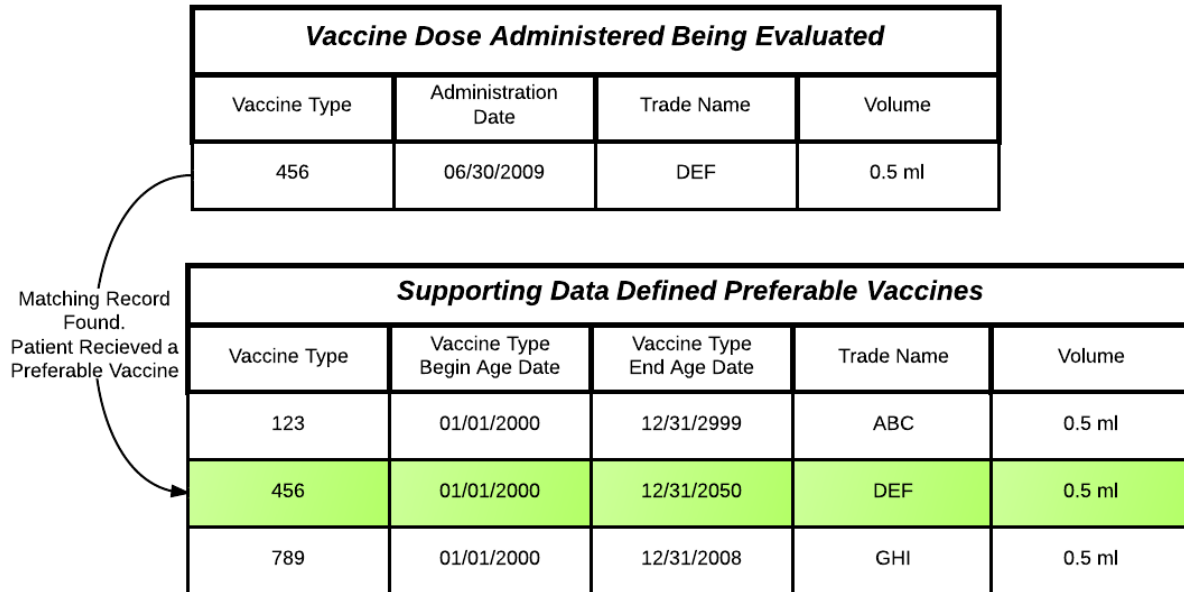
**Vaccine Dose Administered Being Evaluated**

| Vaccine Type | Administration Date | Trade Name | Volume |
|---|---|---|---|
| 456 | 06/30/2009 | DEF | 0.5 ml |

Matching Record Found. Patient Recieved a Preferable Vaccine

**Supporting Data Defined Preferable Vaccines**

| Vaccine Type | Vaccine Type Begin Age Date | Vaccine Type End Age Date | Trade Name | Volume |
|---|---|---|---|---|
| 123 | 01/01/2000 | 12/31/2999 | ABC | 0.5 ml |
| 456 | 01/01/2000 | 12/31/2050 | DEF | 0.5 ml |
| 789 | 01/01/2000 | 12/31/2008 | GHI | 0.5 ml |